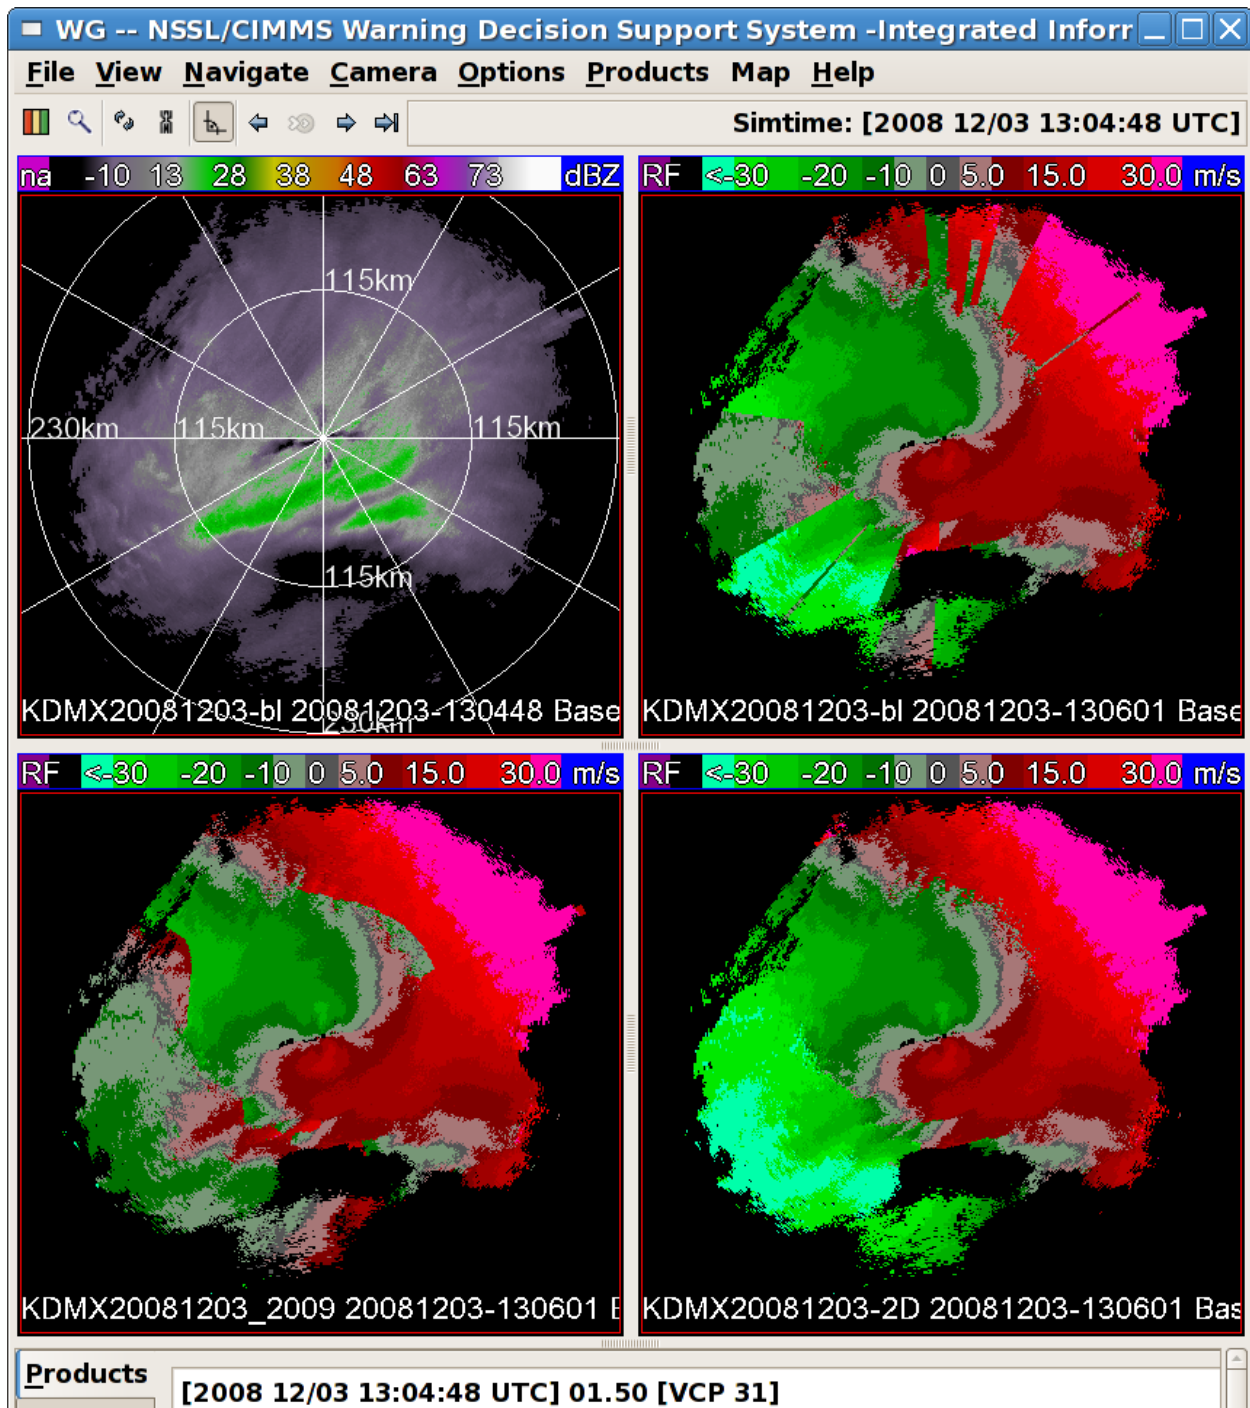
WG -- NSSL/CIMMS Warning Decision Support System -Integrated Inforr

File View Navigate Camera Options Products Map Help

Simtime: [2008 12/03 13:04:48 UTC]

na -10 13 28 38 48 63 73 dBZ

115km

230km 115km 115km

115km

KDMX20081203-bl 20081203-130448 Base

230km

RF <-30 -20 -10 0 5.0 15.0 30.0 m/s

KDMX20081203-bl 20081203-130601 Base

RF <-30 -20 -10 0 5.0 15.0 30.0 m/s

KDMX20081203_2009 20081203-130601 E

RF <-30 -20 -10 0 5.0 15.0 30.0 m/s

KDMX20081203-2D 20081203-130601 Bas

Products

[2008 12/03 13:04:48 UTC] 01.50 [VCP 31]